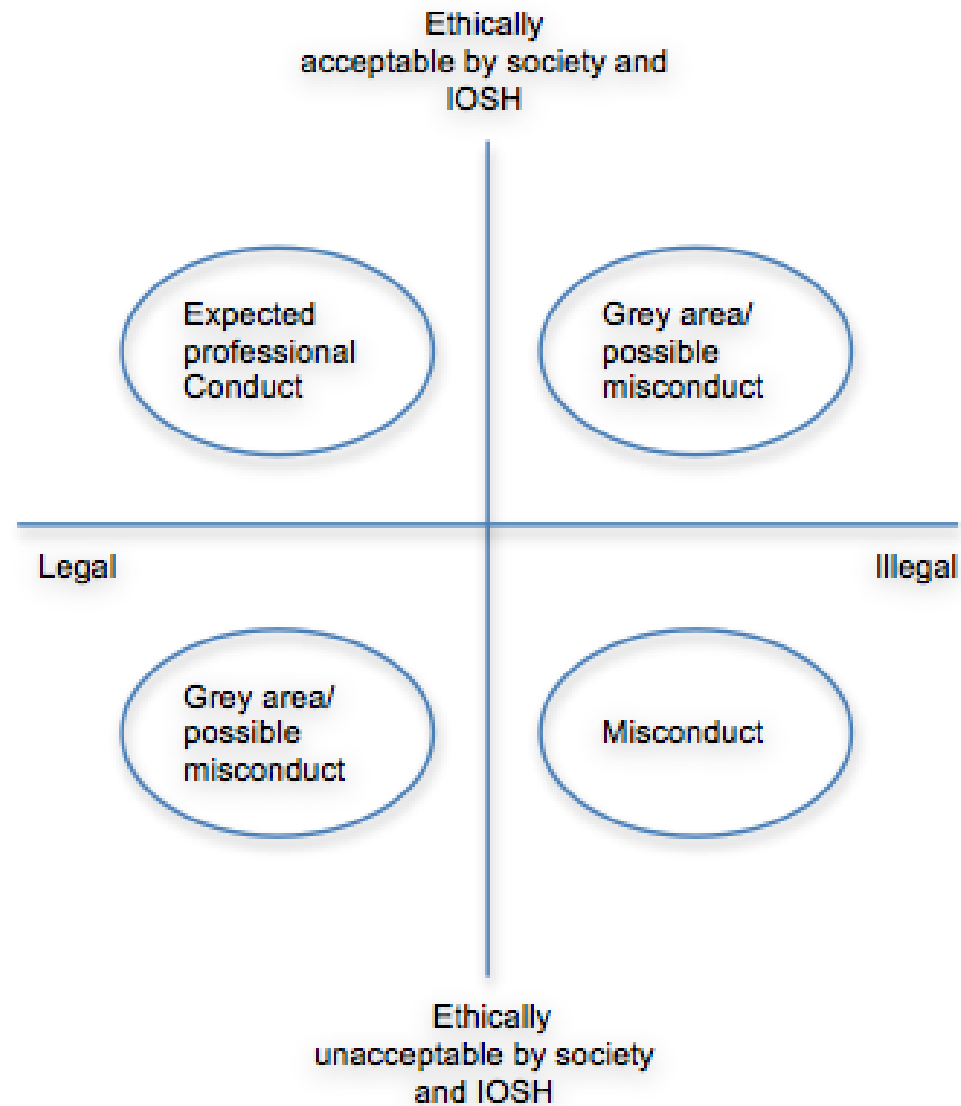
Ethically acceptable by society and IOSH

Expected professional Conduct

Grey area/ possible misconduct

Legal

Illegal

Grey area/ possible misconduct

Misconduct

Ethically unacceptable by society and IOSH